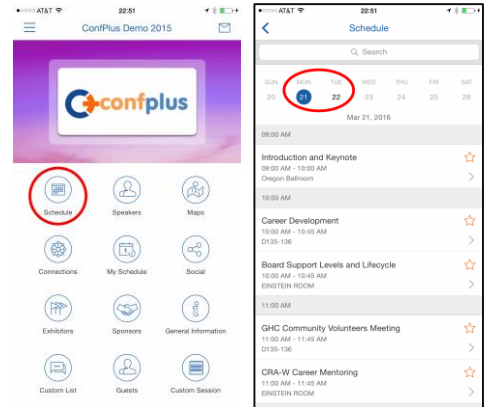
AT&T 22:51

ConfPlus Demo 2015

confplus

Schedule
Speakers
Maps
Connections
My Schedule
Social
Exhibitors
Sponsors
General Information
Custom List
Guests
Custom Session

AT&T 22:51

Schedule

Search

SUN 20
MON 21
TUE 22
WED 23
THU 24
FRI 25
SAT 26

Mar 21, 2016

09:00 AM

Introduction and Keynote
09:00 AM - 10:00 AM
Oregon Ballroom

10:00 AM

Career Development
10:00 AM - 10:45 AM
D135-136

Board Support Levels and Lifecycle
10:00 AM - 10:45 AM
EINSTEIN ROOM

11:00 AM

GHC Community Volunteers Meeting
11:00 AM - 11:45 AM
D135-136

CRA-W Career Mentoring
11:00 AM - 11:45 AM
EINSTEIN ROOM